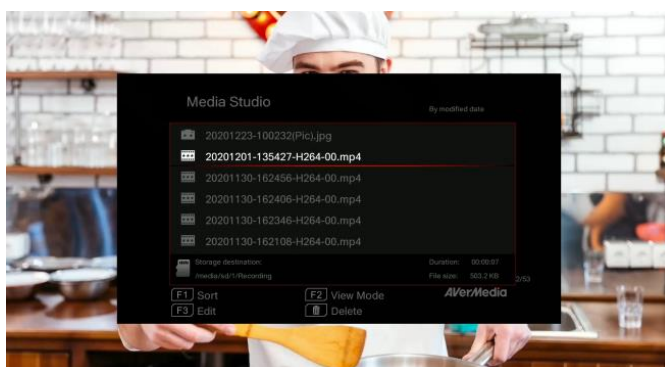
Media Studio

By modified date

20201223-100232(Pic).jpg

20201201-135427-H264-00.mp4

20201130-162456-H264-00.mp4

20201130-162406-H264-00.mp4

20201130-162346-H264-00.mp4

20201130-162108-H264-00.mp4

Storage destination:
/media/sd/1/Recording

Duration: 00:00:07
File size: 503.2 KB

2/53

F1 Sort
F2 View Mode
AVerMedia
F3 Edit
Delete